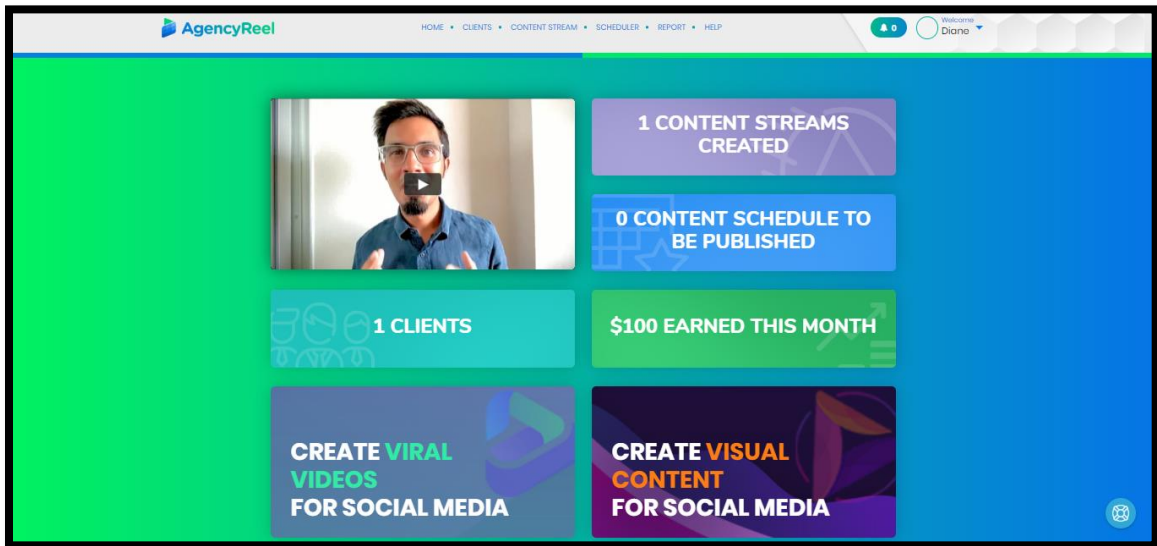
AgencyReel

HOME • CLIENTS • CONTENT STREAM • SCHEDULER • REPORT • HELP

0

Welcome
Diane

1 CONTENT STREAMS CREATED

0 CONTENT SCHEDULE TO BE PUBLISHED

1 CLIENTS

$100 EARNED THIS MONTH

CREATE VIRAL VIDEOS FOR SOCIAL MEDIA

CREATE VISUAL CONTENT FOR SOCIAL MEDIA